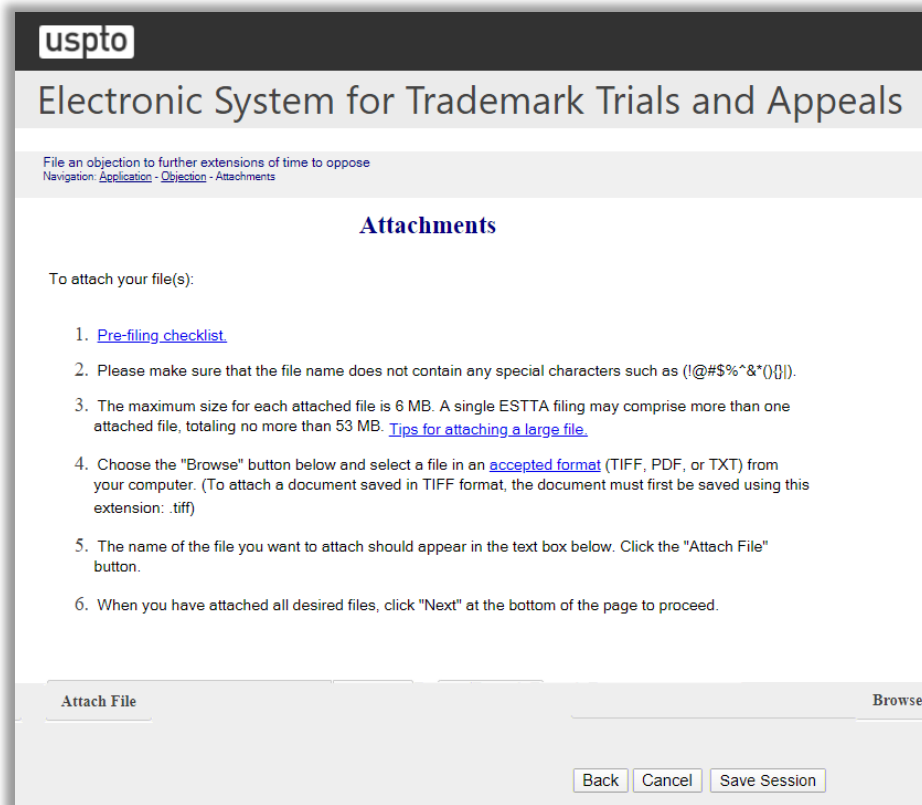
uspto

Electronic System for Trademark Trials and Appeals

File an objection to further extensions of time to oppose
Navigation: Application - Objection - Attachments

Attachments

To attach your file(s):

1. Pre-filing checklist.

2. Please make sure that the file name does not contain any special characters such as (!@#$%^&*(){}|).

3. The maximum size for each attached file is 6 MB. A single ESTTA filing may comprise more than one attached file, totaling no more than 53 MB. Tips for attaching a large file.

4. Choose the "Browse" button below and select a file in an accepted format (TIFF, PDF, or TXT) from your computer. (To attach a document saved in TIFF format, the document must first be saved using this extension: .tiff)

5. The name of the file you want to attach should appear in the text box below. Click the "Attach File" button.

6. When you have attached all desired files, click "Next" at the bottom of the page to proceed.

Attach File

Browse

Back Cancel Save Session